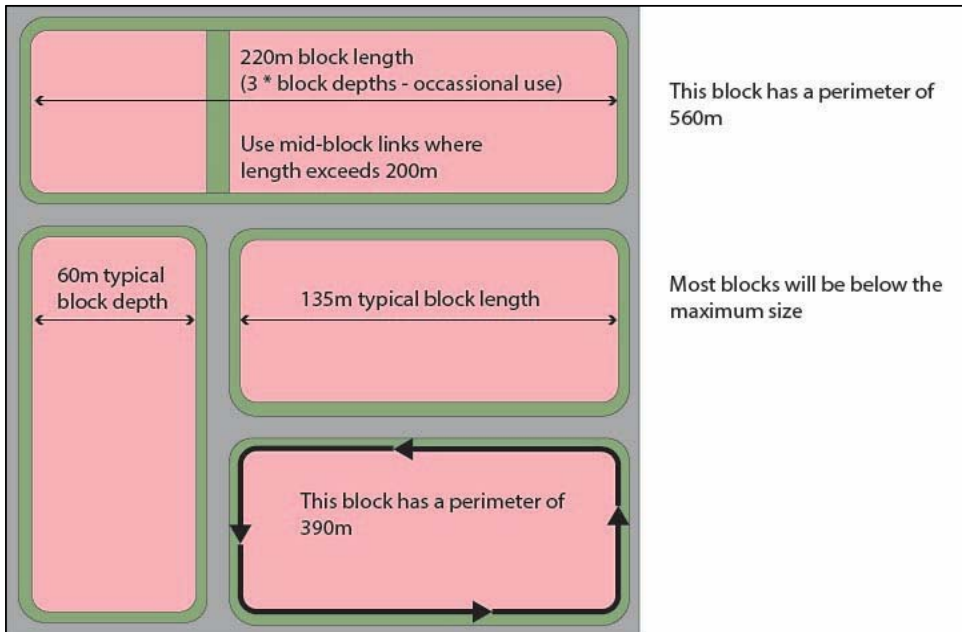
220m block length
(3 * block depths - occassional use)

Use mid-block links where length exceeds 200m

This block has a perimeter of 560m

60m typical block depth

135m typical block length

Most blocks will be below the maximum size

This block has a perimeter of 390m